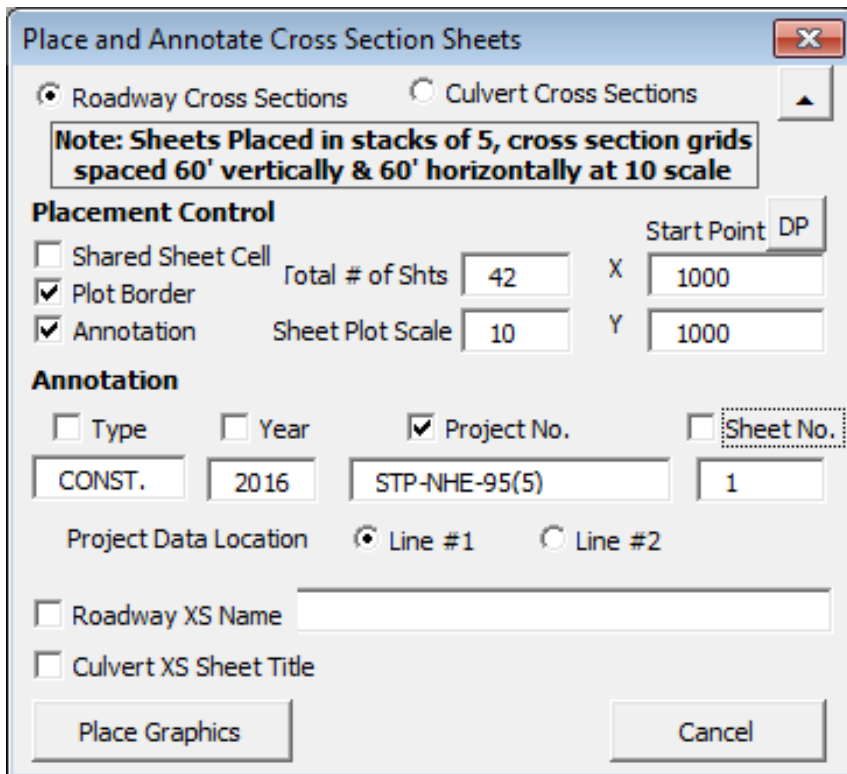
Place and Annotate Cross Section Sheets

Roadway Cross Sections
Culvert Cross Sections

Note: Sheets Placed in stacks of 5, cross section grids spaced 60' vertically & 60' horizontally at 10 scale

Placement Control

Start Point
DP

Shared Sheet Cell
Plot Border
Annotation

Total # of Shts
42
X
1000

Sheet Plot Scale
10
Y
1000

Annotation

Type
Year
Project No.
Sheet No.

CONST.
2016
STP-NHE-95(5)
1

Project Data Location
Line #1
Line #2

Roadway XS Name

Culvert XS Sheet Title

Place Graphics
Cancel